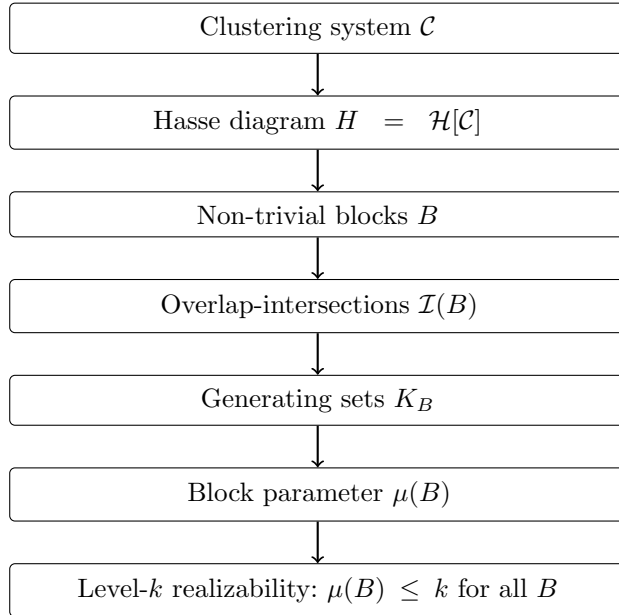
Clustering system $\mathcal{C}$

Hasse diagram $H = \mathcal{H}[\mathcal{C}]$

Non-trivial blocks $B$

Overlap-intersections $\mathcal{I}(B)$

Generating sets $K_B$

Block parameter $\mu(B)$

Level-$k$ realizability: $\mu(B) \leq k$ for all $B$